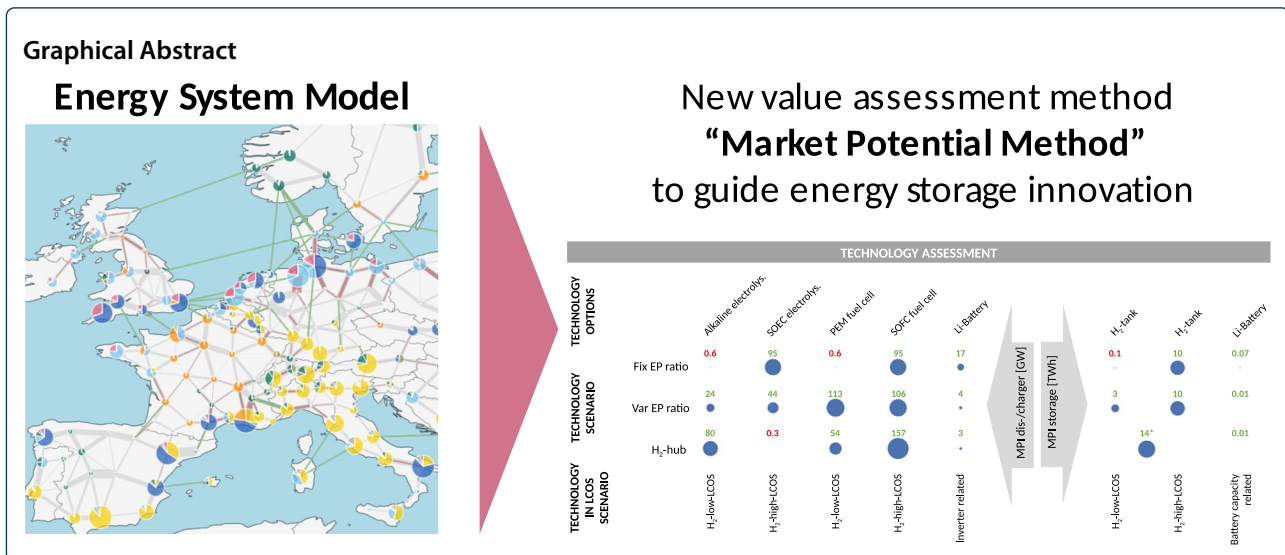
Graphical Abstract

Energy System Model

New value assessment method
**“Market Potential Method”**
to guide energy storage innovation

TECHNOLOGY ASSESSMENT

TECHNOLOGY OPTIONS

| | Alkaline electrolys. | SOEC electrolys. | PEM fuel cell | SOFC fuel cell | Li-Battery | $H_2$-tank | $H_2$-tank | Li-Battery |
|---|---|---|---|---|---|---|---|---|
| Fix EP ratio | 0.6 | 95 | 0.6 | 95 | 17 | 0.1 | 10 | 0.07 |
| Var EP ratio | 24 | 44 | 113 | 106 | 4 | 3 | 10 | 0.01 |
| $H_2$-hub | 80 | 0.3 | 54 | 157 | 3 | 14* | | 0.01 |
| TECHNOLOGY IN LCOS SCENARIO | $H_2$-low-LCOS | $H_2$-high-LCOS | $H_2$-low-LCOS | $H_2$-high-LCOS | Inverter related | $H_2$-low-LCOS | $H_2$-high-LCOS | Battery capacity related |

TECHNOLOGY SCENARIO

MPI dis-/charger [GW]

MPI storage [TWh]